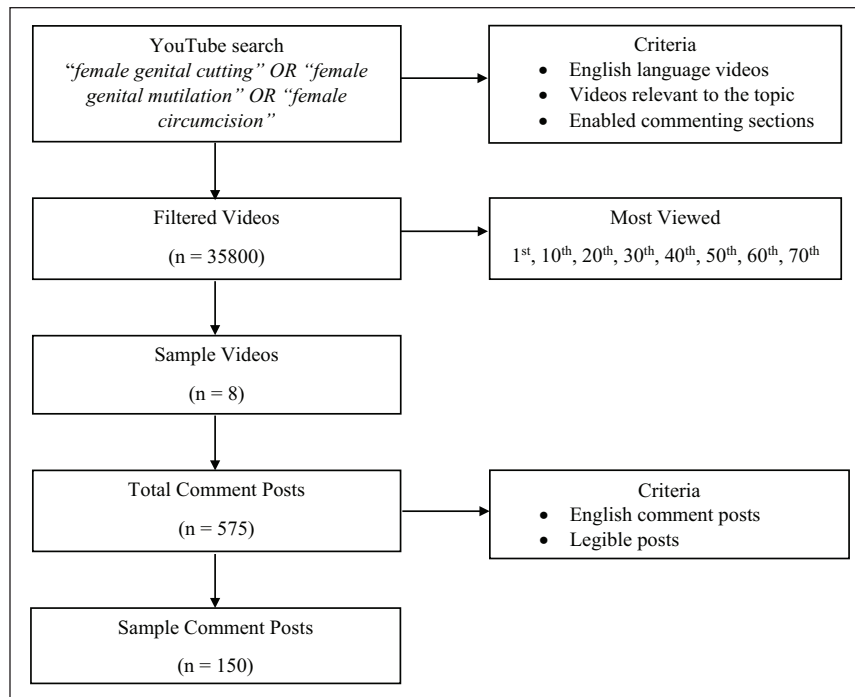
YouTube search
"female genital cutting" OR "female genital mutilation" OR "female circumcision"

Criteria
• English language videos
• Videos relevant to the topic
• Enabled commenting sections

Filtered Videos
(n = 35800)

Most Viewed
1$^{st}$, 10$^{th}$, 20$^{th}$, 30$^{th}$, 40$^{th}$, 50$^{th}$, 60$^{th}$, 70$^{th}$

Sample Videos
(n = 8)

Total Comment Posts
(n = 575)

Criteria
• English comment posts
• Legible posts

Sample Comment Posts
(n = 150)